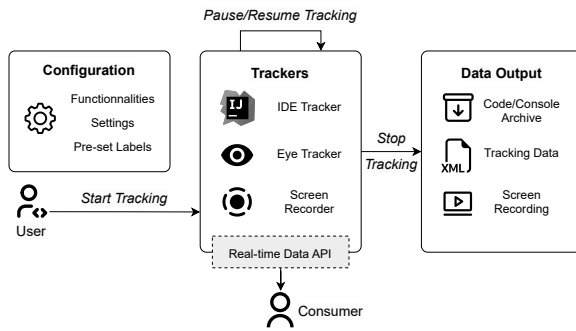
Pause/Resume Tracking

Configuration

Functionnalities
Settings
Pre-set Labels

User

Start Tracking

Trackers

IJ

IDE Tracker

Eye Tracker

Screen Recorder

Real-time Data API

Consumer

Stop Tracking

Data Output

Code/Console Archive

XML

Tracking Data

Screen Recording